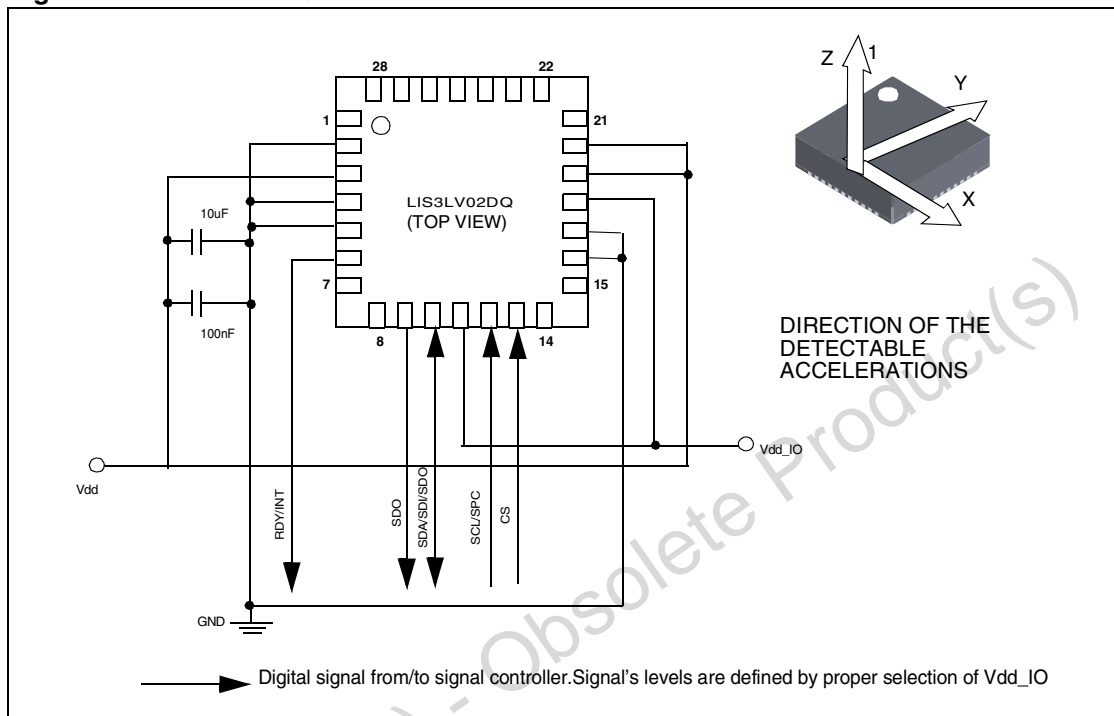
28
22
1
21
7
15
8
14
LIS3LV02DQ
(TOP VIEW)
10uF
100nF
Z
1
Y
X
DIRECTION OF THE DETECTABLE ACCELERATIONS
Vdd_IO
Vdd
RDY/INT
SDO
SDA/SDI/SDO
SCL/SPC
CS
GND
Digital signal from/to signal controller.Signal's levels are defined by proper selection of Vdd_IO
Obsolete Product(s)